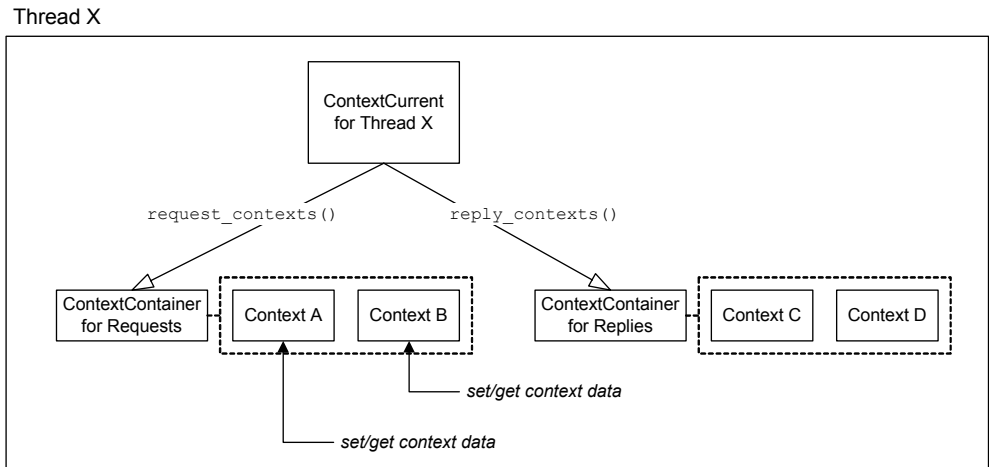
Thread X

ContextCurrent for Thread X

request_contexts()

reply_contexts()

ContextContainer for Requests

Context A

Context B

ContextContainer for Replies

Context C

Context D

set/get context data

set/get context data